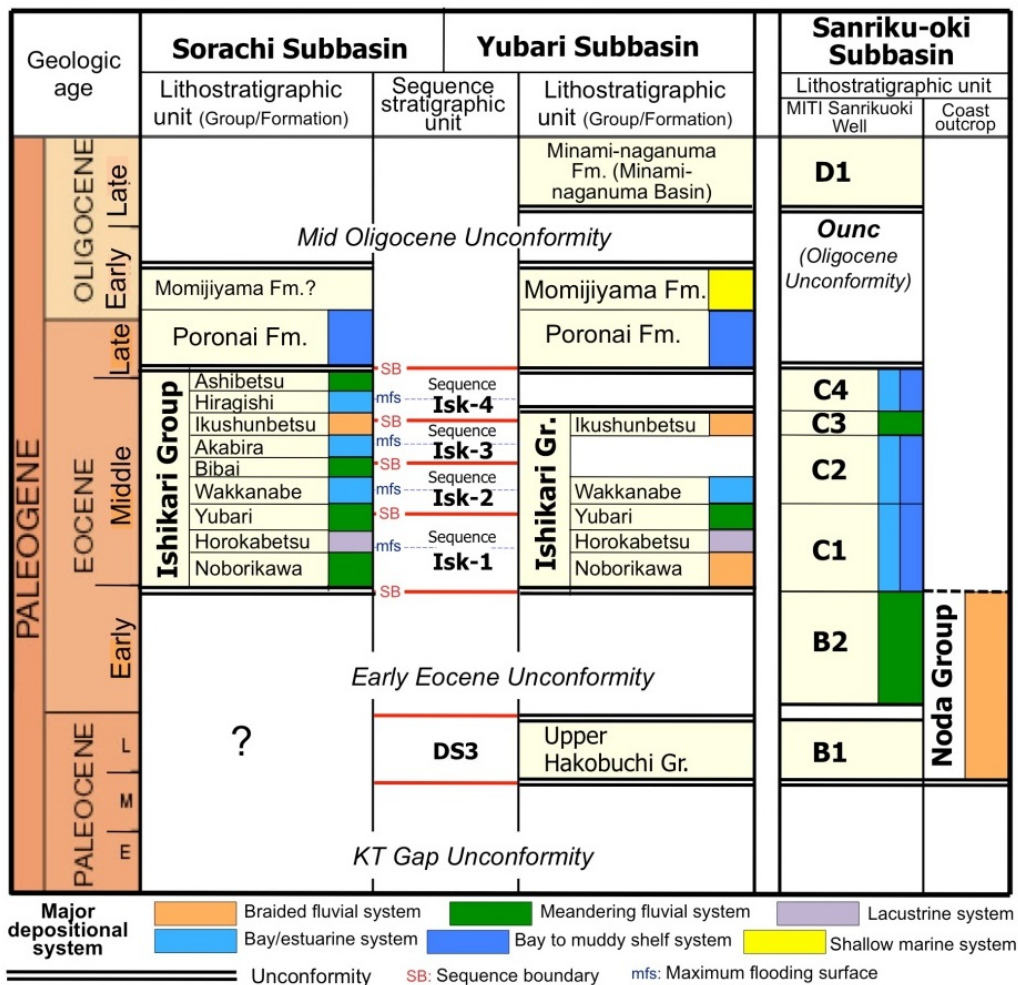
| Geologic age | Sorachi Subbasin | | Yubari Subbasin | Sanriku-oki Subbasin | |
|---|---|---|---|---|---|
| | Lithostratigraphic unit (Group/Formation) | Sequence stratigraphic unit | Lithostratigraphic unit (Group/Formation) | Lithostratigraphic unit | |
| | | | | MITI Sanrikuoki Well | Coast outcrop |
| PALEOGENE OLIGOCENE Late | | | Minami-naganuma Fm. (Minami-naganuma Basin) | D1 | |
| OLIGOCENE Early | Mid Oligocene Unconformity | | | Ounc (Oligocene Unconformity) | |
| | Momijiyama Fm.? | | Momijiyama Fm. | | |
| EOCENE Late | Poronai Fm. | SB | Poronai Fm. | | |
| EOCENE Middle | Ishikari Group: Ashibetsu, Hiragishi | mfs Sequence Isk-4 | | C4 | |
| | Ikushunbetsu | SB | Ishikari Gr.: Ikushunbetsu | C3 | |
| | Akabira | mfs Sequence Isk-3 | | C2 | |
| | Bibai | SB | | | |
| | Wakkanabe | mfs Sequence Isk-2 | Wakkanabe | | |
| | Yubari | SB | Yubari | C1 | |
| | Horokabetsu | mfs Sequence | Horokabetsu | | |
| | Noborikawa | Isk-1 | Noborikawa | | |
| | | SB | | | |
| EOCENE Early | Early Eocene Unconformity | | | B2 | Noda Group |
| PALEOCENE L | ? | DS3 | Upper Hakobuchi Gr. | B1 | |
| PALEOCENE M | | | | | |
| PALEOCENE E | KT Gap Unconformity | | | | |

Major depositional system: Braided fluvial system; Meandering fluvial system; Lacustrine system; Bay/estuarine system; Bay to muddy shelf system; Shallow marine system

Unconformity SB: Sequence boundary mfs: Maximum flooding surface